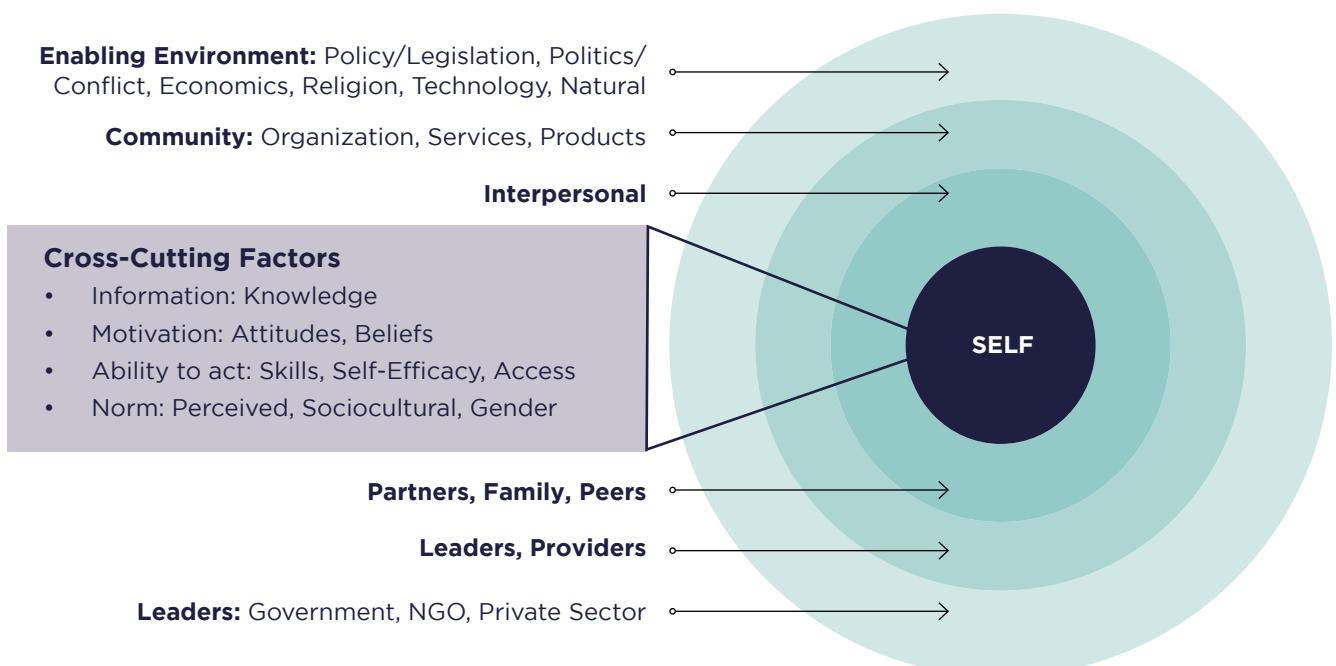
**Enabling Environment:** Policy/Legislation, Politics/ Conflict, Economics, Religion, Technology, Natural

**Community:** Organization, Services, Products

**Interpersonal**

**Cross-Cutting Factors**
- Information: Knowledge
- Motivation: Attitudes, Beliefs
- Ability to act: Skills, Self-Efficacy, Access
- Norm: Perceived, Sociocultural, Gender

SELF

**Partners, Family, Peers**

**Leaders, Providers**

**Leaders:** Government, NGO, Private Sector